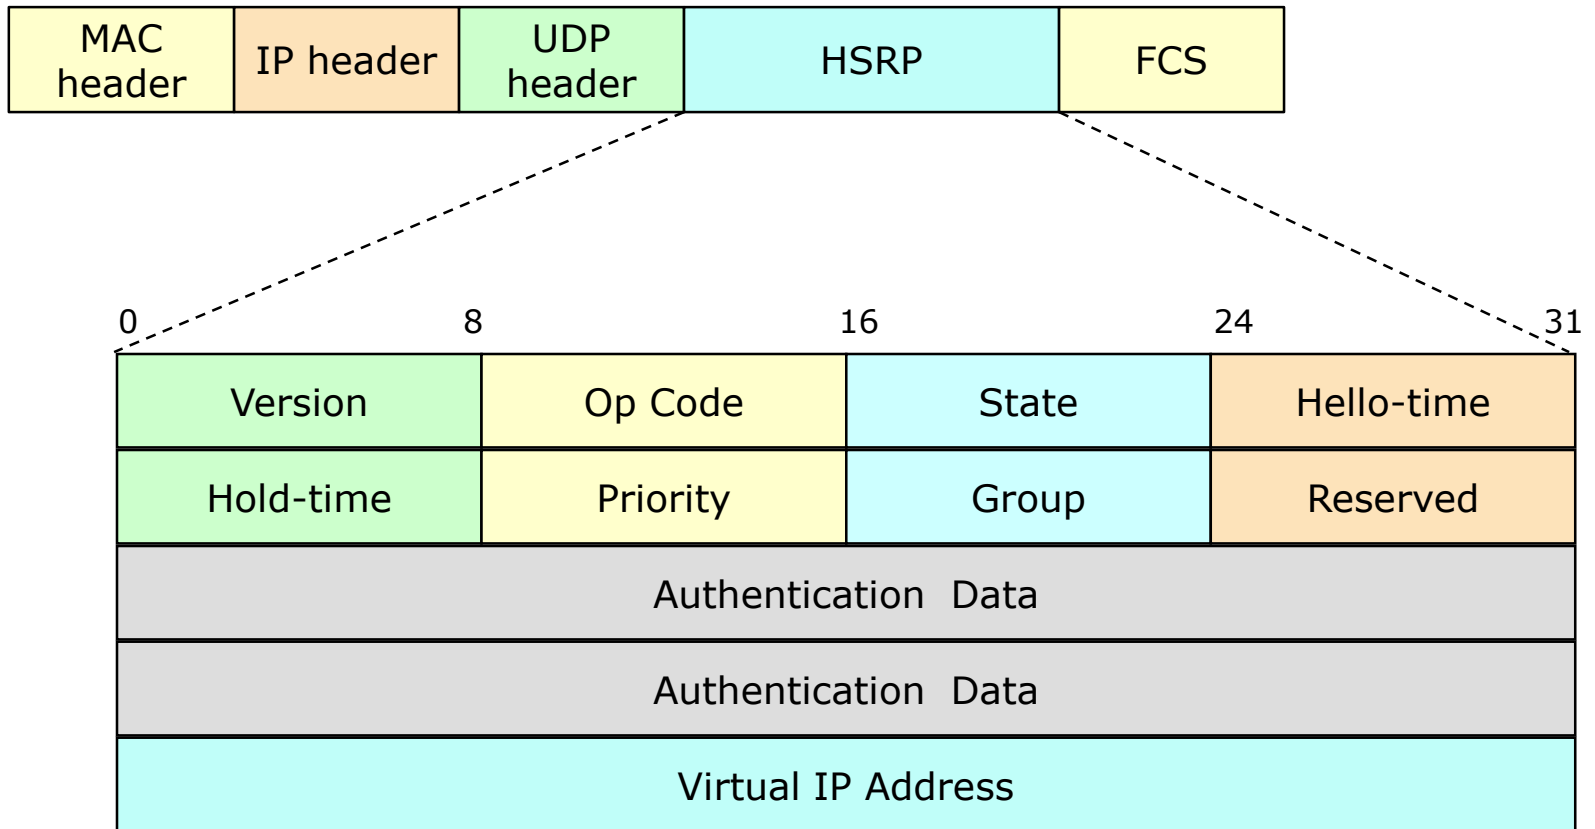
| MAC header | IP header | UDP header | HSRP | FCS |
|---|---|---|---|---|

0 8 16 24 31

| Version | Op Code | State | Hello-time |
|---|---|---|---|
| Hold-time | Priority | Group | Reserved |

Authentication Data

Authentication Data

Virtual IP Address